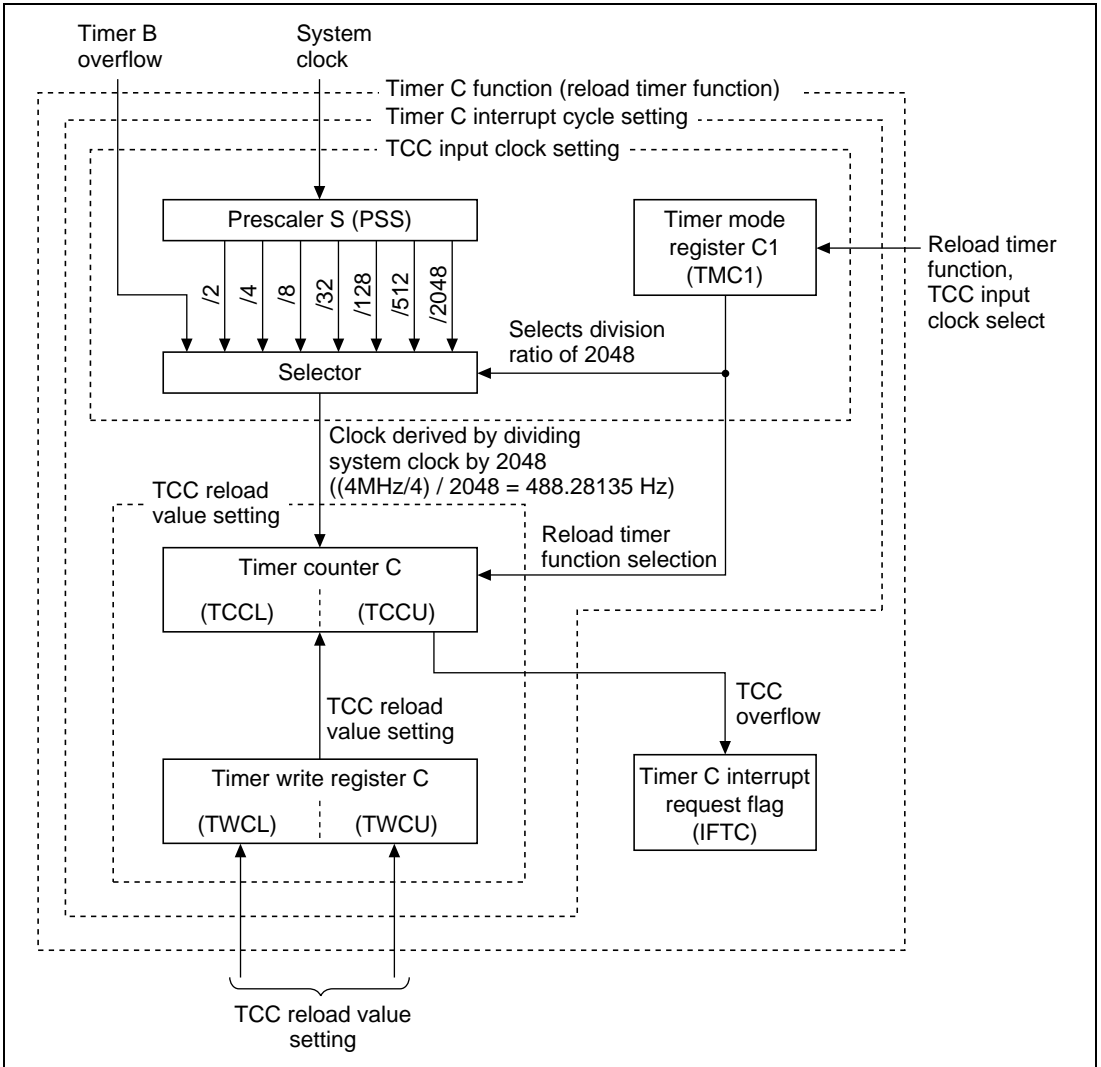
Timer B overflow

System clock

Timer C function (reload timer function)

Timer C interrupt cycle setting

TCC input clock setting

Prescaler S (PSS)

Timer mode register C1 (TMC1)

Reload timer function, TCC input clock select

/2 /4 /8 /32 /128 /512 /2048

Selects division ratio of 2048

Selector

Clock derived by dividing system clock by 2048 ((4MHz/4) / 2048 = 488.28135 Hz)

TCC reload value setting

Reload timer function selection

Timer counter C

(TCCL) (TCCU)

TCC reload value setting

TCC overflow

Timer write register C

(TWCL) (TWCU)

Timer C interrupt request flag (IFTC)

TCC reload value setting